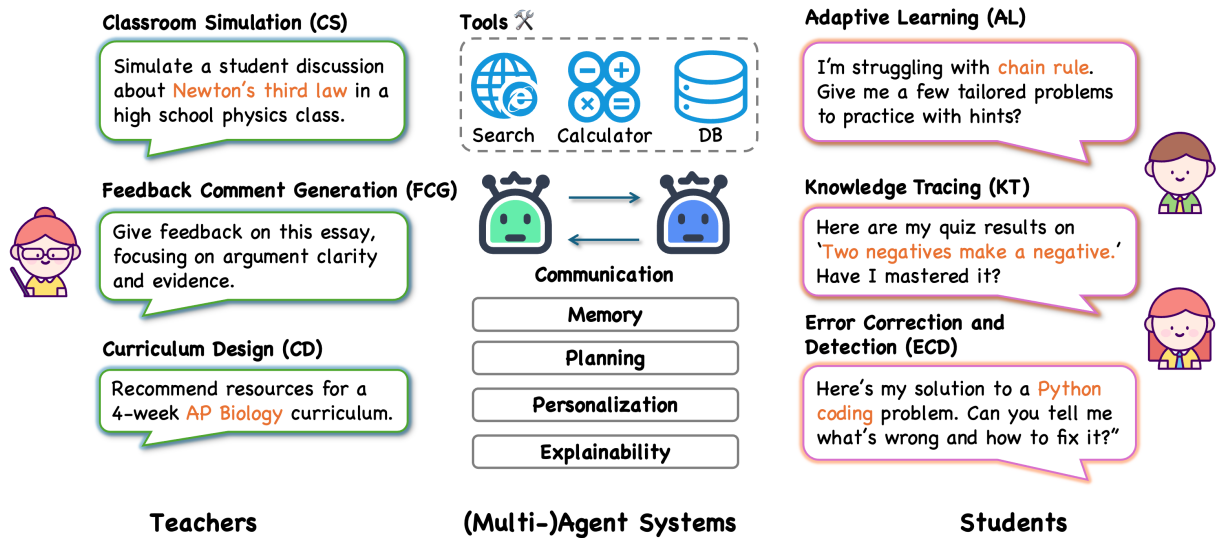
Classroom Simulation (CS)

Simulate a student discussion about Newton's third law in a high school physics class.

Feedback Comment Generation (FCG)

Give feedback on this essay, focusing on argument clarity and evidence.

Curriculum Design (CD)

Recommend resources for a 4-week AP Biology curriculum.

Teachers

Tools 🛠

Search

Calculator

DB

Communication

Memory

Planning

Personalization

Explainability

(Multi-)Agent Systems

Adaptive Learning (AL)

I'm struggling with chain rule. Give me a few tailored problems to practice with hints?

Knowledge Tracing (KT)

Here are my quiz results on 'Two negatives make a negative.' Have I mastered it?

Error Correction and Detection (ECD)

Here's my solution to a Python coding problem. Can you tell me what's wrong and how to fix it?"

Students